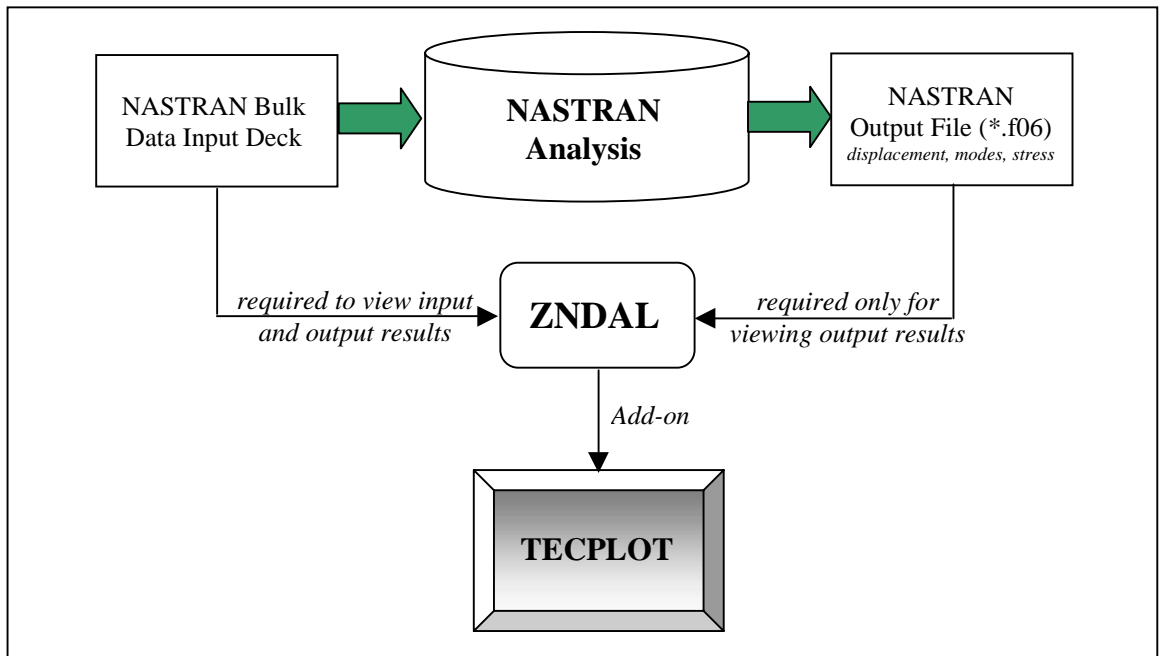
NASTRAN Bulk Data Input Deck

NASTRAN Analysis

NASTRAN Output File (*.f06)
displacement, modes, stress

required to view input and output results

ZNDAL

required only for viewing output results

Add-on

TECPLOT